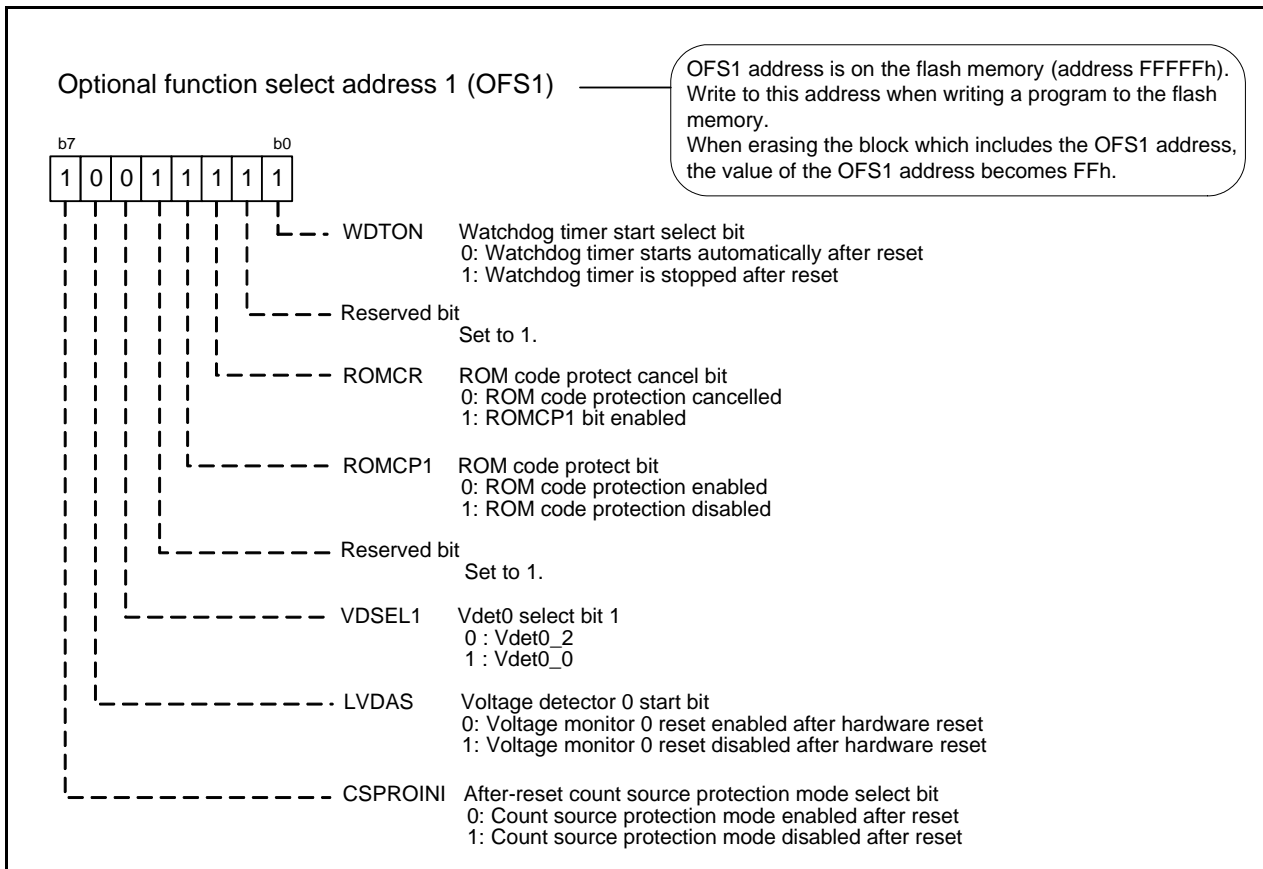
Optional function select address 1 (OFS1)

OFS1 address is on the flash memory (address FFFFFh). Write to this address when writing a program to the flash memory.
When erasing the block which includes the OFS1 address, the value of the OFS1 address becomes FFh.

b7 b0

| 1 | 0 | 0 | 1 | 1 | 1 | 1 | 1 |
|---|---|---|---|---|---|---|---|

WDTON Watchdog timer start select bit
0: Watchdog timer starts automatically after reset
1: Watchdog timer is stopped after reset

Reserved bit
Set to 1.

ROMCR ROM code protect cancel bit
0: ROM code protection cancelled
1: ROMCP1 bit enabled

ROMCP1 ROM code protect bit
0: ROM code protection enabled
1: ROM code protection disabled

Reserved bit
Set to 1.

VDSEL1 Vdet0 select bit 1
0 : Vdet0_2
1 : Vdet0_0

LVDAS Voltage detector 0 start bit
0: Voltage monitor 0 reset enabled after hardware reset
1: Voltage monitor 0 reset disabled after hardware reset

CSPROINI After-reset count source protection mode select bit
0: Count source protection mode enabled after reset
1: Count source protection mode disabled after reset